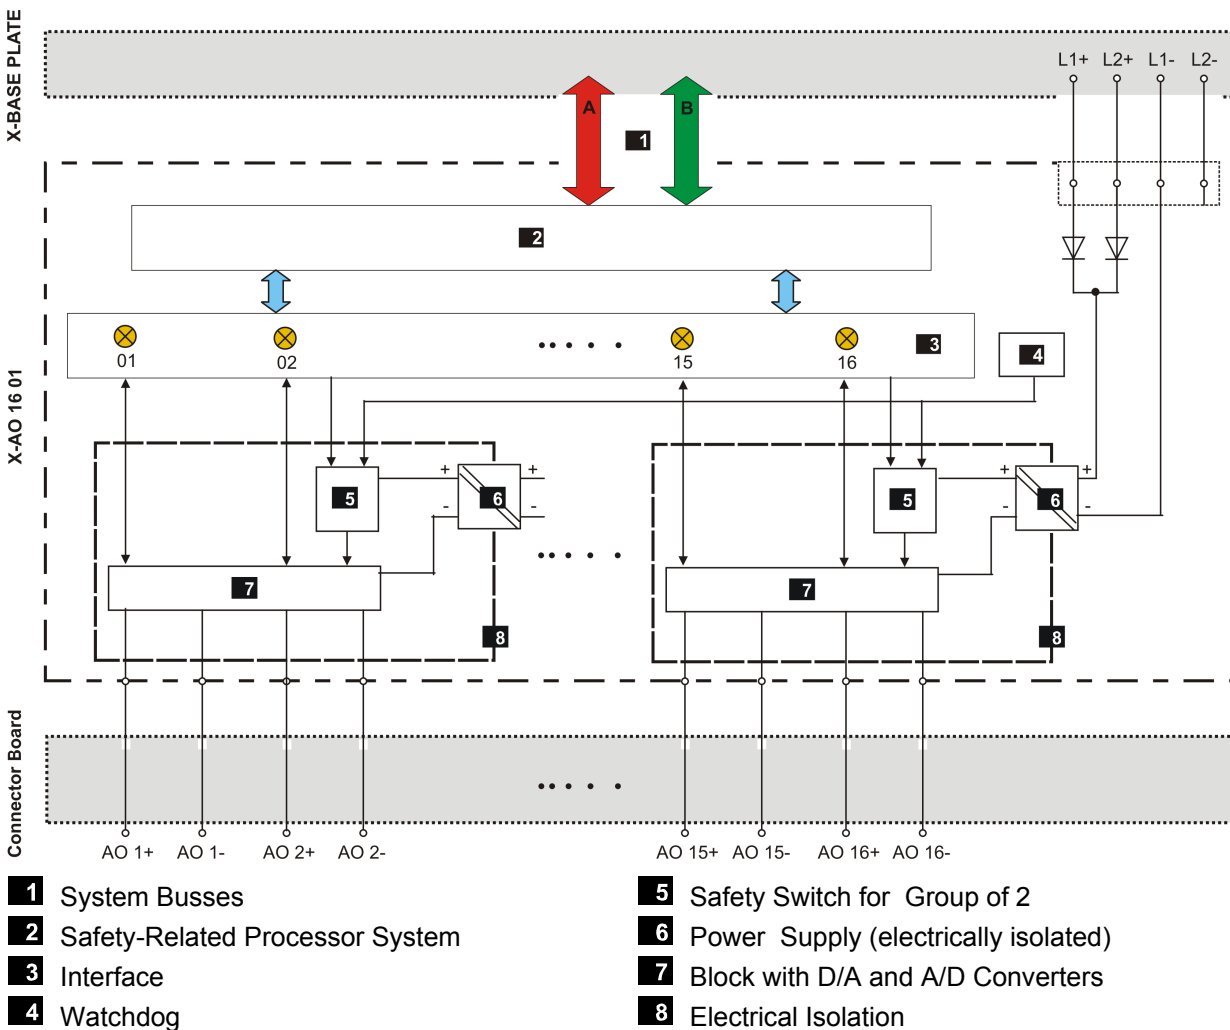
X-BASE PLATE

L1+ L2+ L1- L2-

A B 1

2

01 02 . . . . . 15 16 3

4

X-AO 16 01

5 + - 6 + -

. . . . .

7

8

5 + - 6 + -

7

8

Connector Board

. . . . .

AO 1+ AO 1- AO 2+ AO 2- AO 15+ AO 15- AO 16+ AO 16-

1 System Busses

2 Safety-Related Processor System

3 Interface

4 Watchdog

5 Safety Switch for Group of 2

6 Power Supply (electrically isolated)

7 Block with D/A and A/D Converters

8 Electrical Isolation